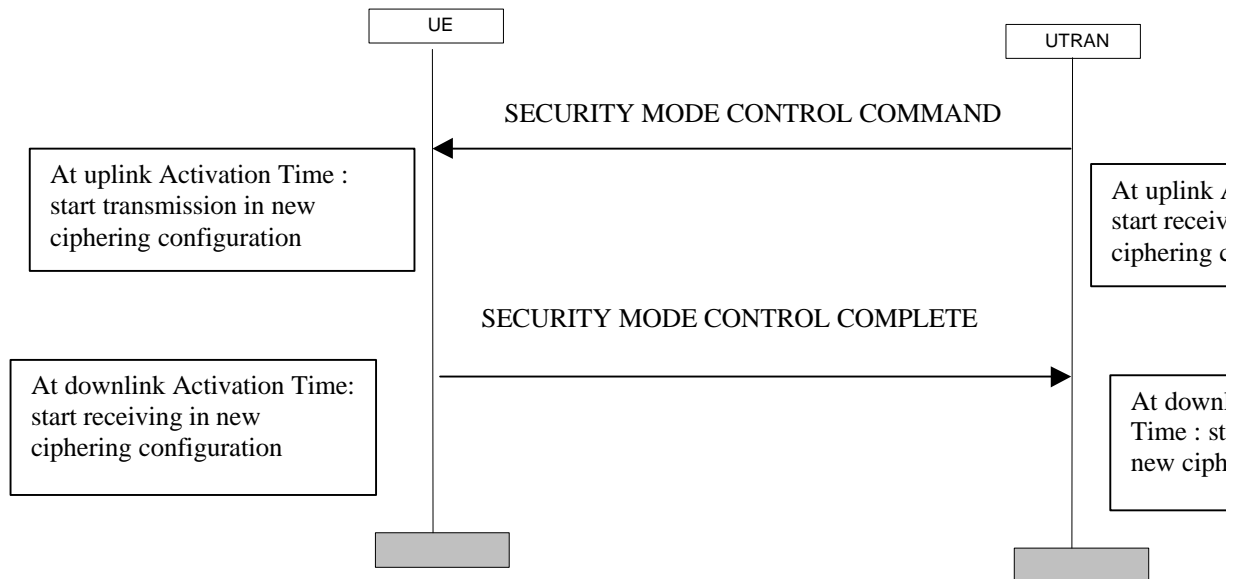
UE

UTRAN

SECURITY MODE CONTROL COMMAND

At uplink Activation Time : start transmission in new ciphering configuration

At uplink A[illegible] start receiv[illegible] ciphering c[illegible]

SECURITY MODE CONTROL COMPLETE

At downlink Activation Time: start receiving in new ciphering configuration

At downl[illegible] Time : st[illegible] new ciph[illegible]